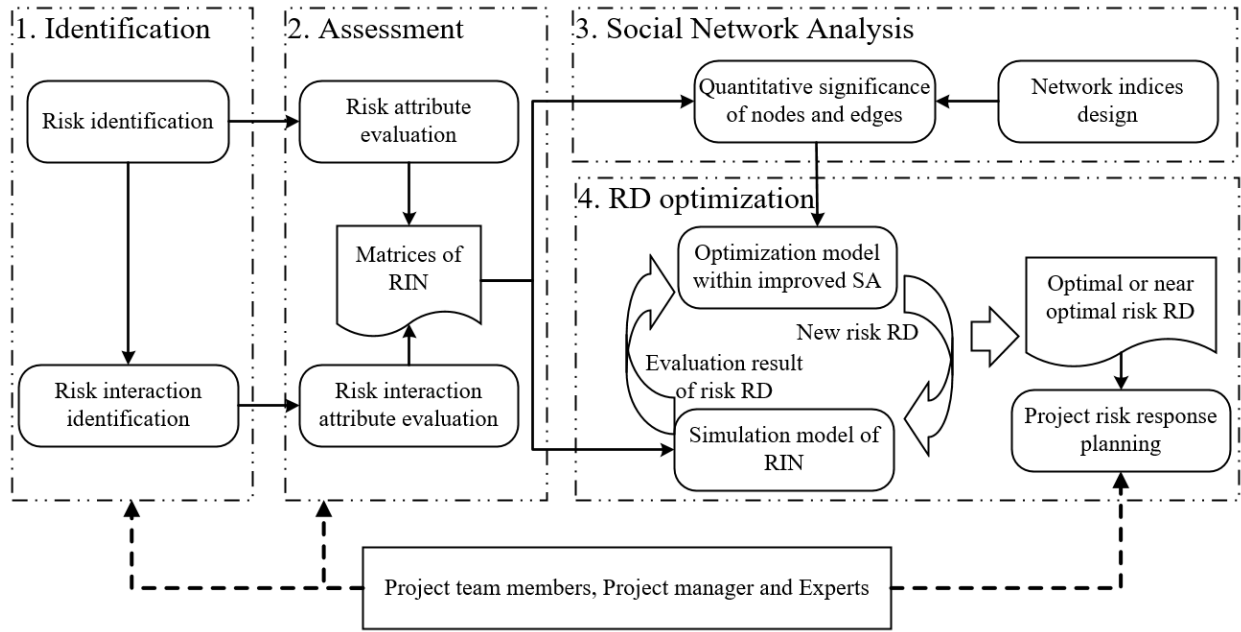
1. Identification

Risk identification

Risk interaction identification

2. Assessment

Risk attribute evaluation

Matrices of RIN

Risk interaction attribute evaluation

3. Social Network Analysis

Quantitative significance of nodes and edges

Network indices design

4. RD optimization

Optimization model within improved SA

New risk RD

Evaluation result of risk RD

Simulation model of RIN

Optimal or near optimal risk RD

Project risk response planning

Project team members, Project manager and Experts